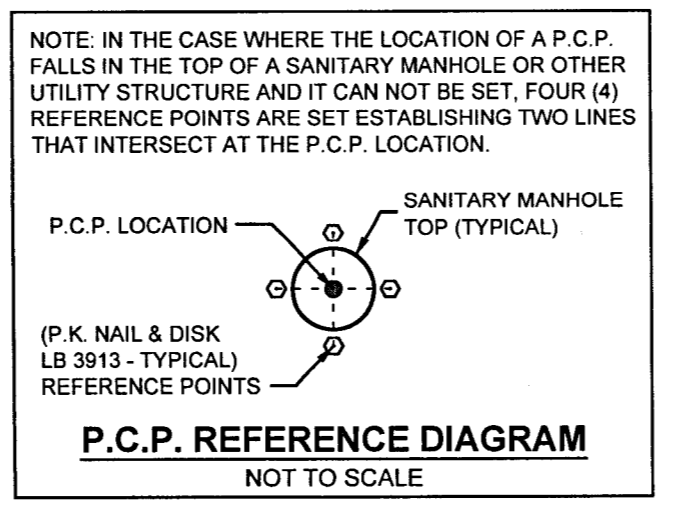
NOTE: IN THE CASE WHERE THE LOCATION OF A P.C.P. FALLS IN THE TOP OF A SANITARY MANHOLE OR OTHER UTILITY STRUCTURE AND IT CAN NOT BE SET, FOUR (4) REFERENCE POINTS ARE SET ESTABLISHING TWO LINES THAT INTERSECT AT THE P.C.P. LOCATION.

P.C.P. LOCATION

SANITARY MANHOLE TOP (TYPICAL)

(P.K. NAIL & DISK LB 3913 - TYPICAL) REFERENCE POINTS

P.C.P. REFERENCE DIAGRAM

NOT TO SCALE